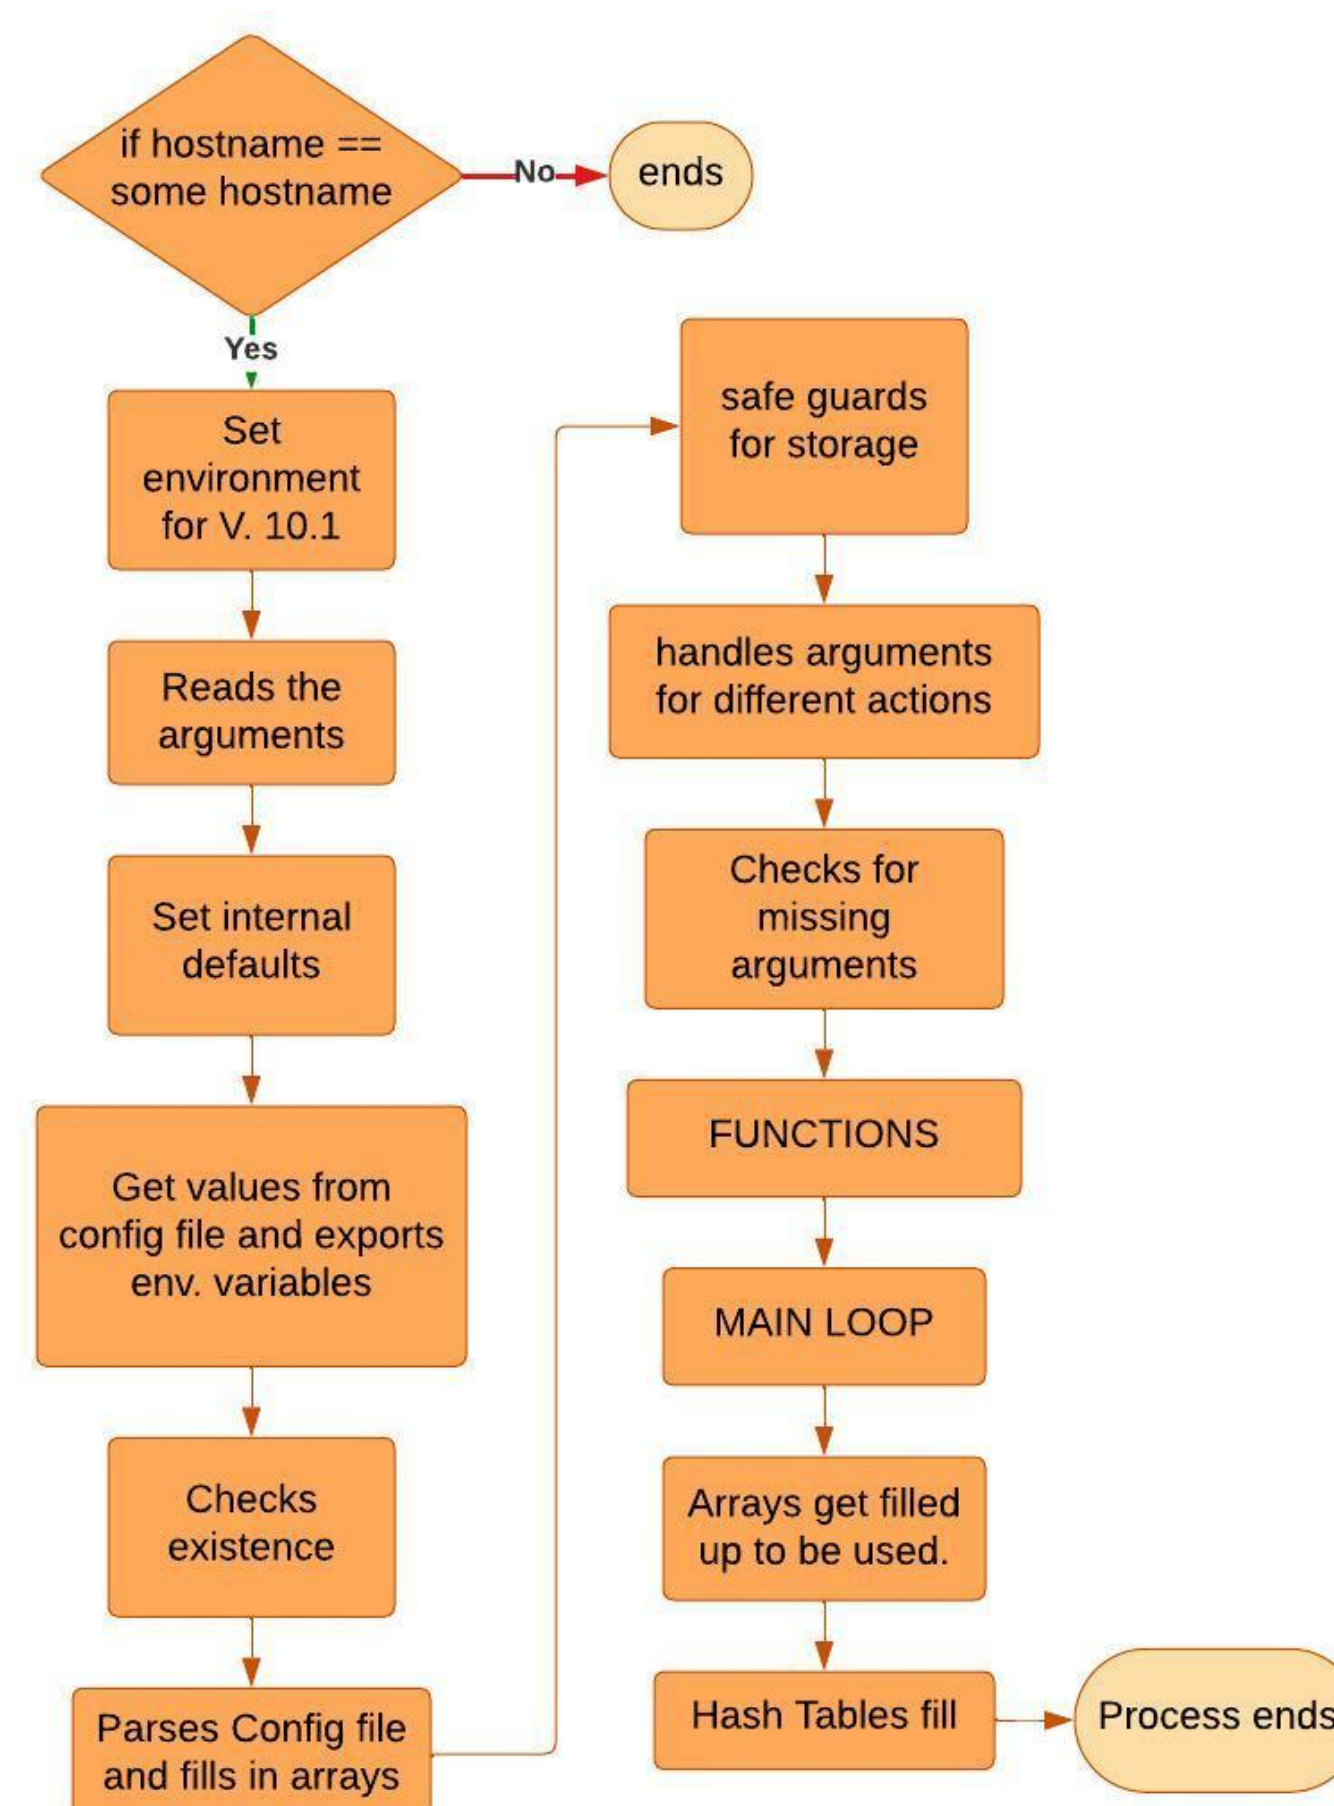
if hostname == some hostname

No

ends

Yes

Set environment for V. 10.1

Reads the arguments

Set internal defaults

Get values from config file and exports env. variables

Checks existence

Parses Config file and fills in arrays

safe guards for storage

handles arguments for different actions

Checks for missing arguments

FUNCTIONS

MAIN LOOP

Arrays get filled up to be used.

Hash Tables fill

Process ends